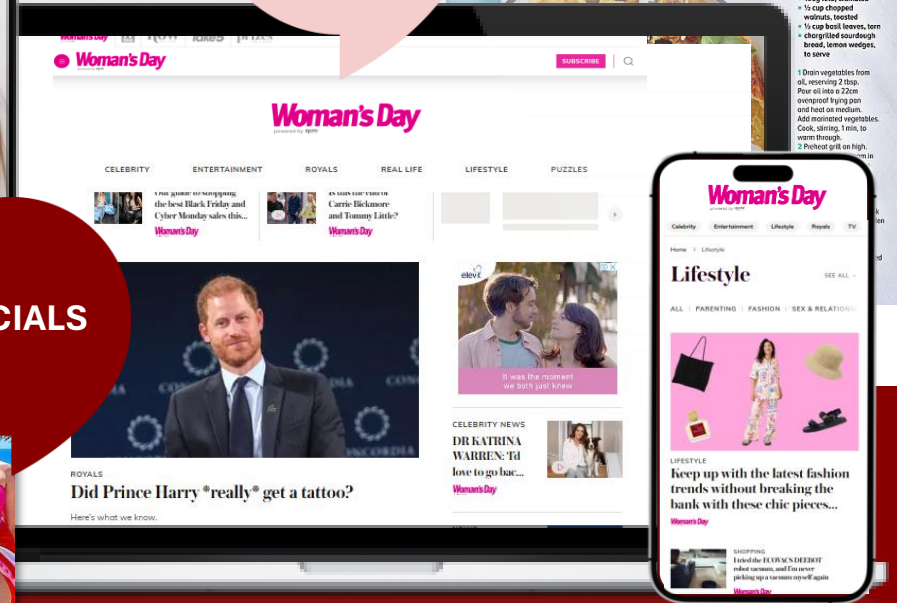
+ ½ cup chopped walnuts, toasted
+ ½ cup basil leaves, torn
+ chargrilled sourdough bread, lemon wedges, to serve

1 Drain vegetables from oil, reserving 2 tbsp. Pour oil into a 22cm ovenproof frying pan and heat on medium. Add marinated vegetables. Cook, stirring, 1 min, to warm through.
2 Preheat grill on high.

CIALS

Woman's Day
SUBSCRIBE

Woman's Day
powered by 9Now

CELEBRITY ENTERTAINMENT ROYALS REAL LIFE LIFESTYLE PUZZLES

Our guide to shopping the best Black Friday and Cyber Monday sales this...
Woman's Day

Is this the end of Carrie Bickmore and Tommy Little?
Woman's Day

elevit
It was the moment we both just knew

ROYALS
Did Prince Harry *really* get a tattoo?
Here's what we know.

CELEBRITY NEWS
DR KATRINA WARREN: 'I'd love to go bac...
Woman's Day

Woman's Day
Celebrity Entertainment Lifestyle Royals TV
Home > Lifestyle
Lifestyle
SEE ALL
ALL | PARENTING | FASHION | SEX & RELATIONS

LIFESTYLE
Keep up with the latest fashion trends without breaking the bank with these chic pieces...
Woman's Day

SHOPPING
I tried the ECOVACS DEEBOT robot vacuum, and I'm never picking up a vacuum myself again
Woman's Day